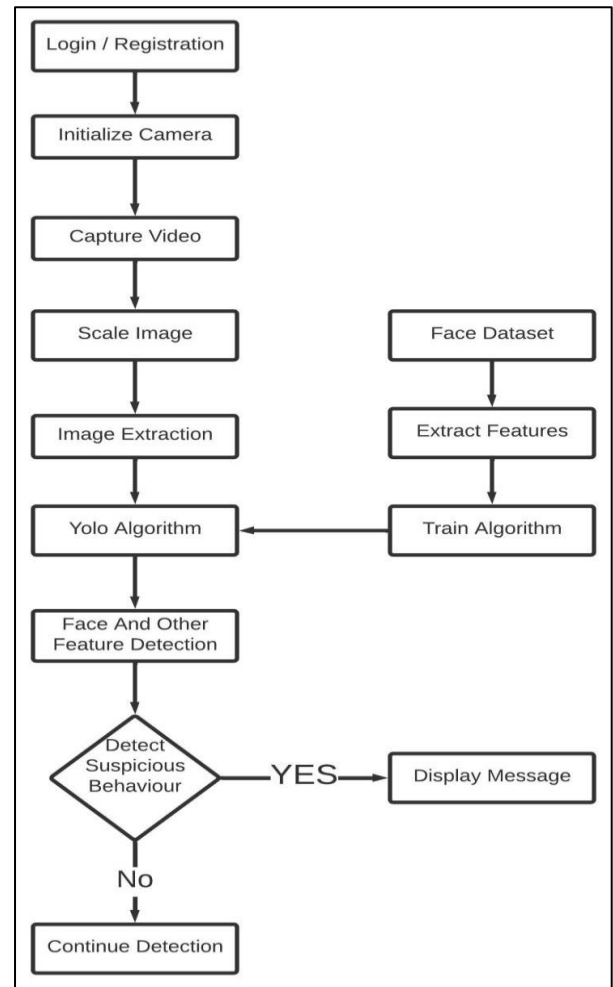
Login / Registration

Initialize Camera

Capture Video

Scale Image

Face Dataset

Image Extraction

Extract Features

Yolo Algorithm

Train Algorithm

Face And Other Feature Detection

Detect Suspicious Behaviour

YES

Display Message

No

Continue Detection